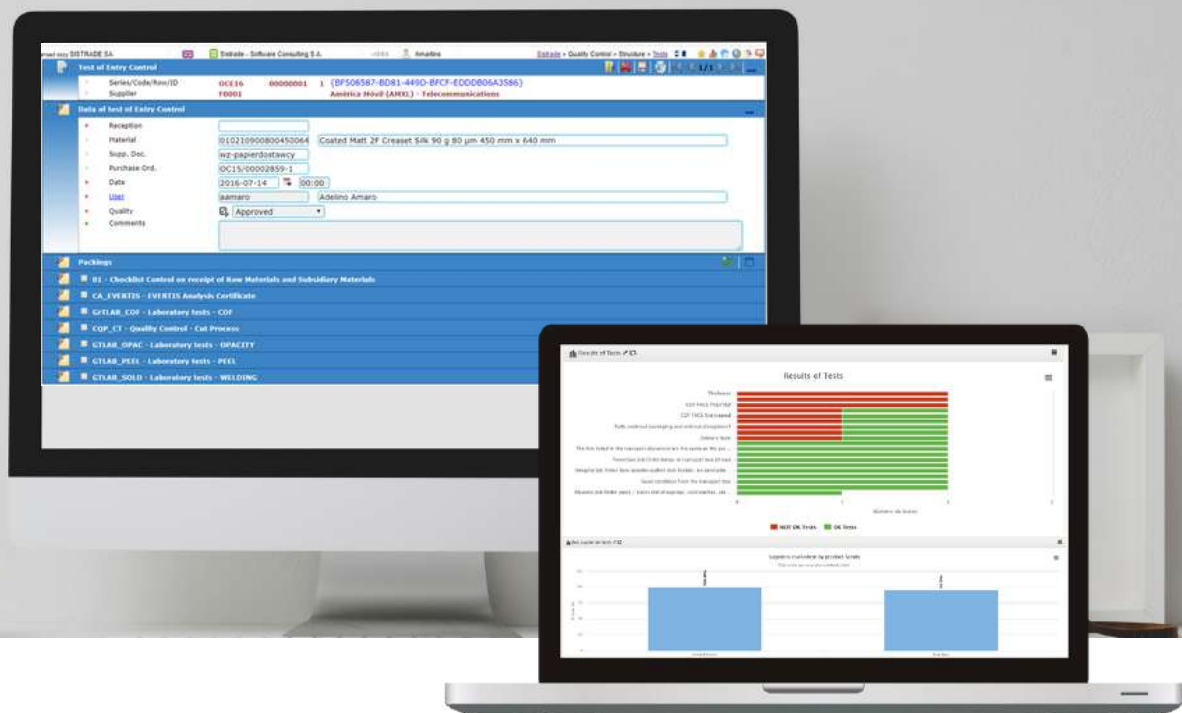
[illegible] SISTRADE SA
Sistrade - Software Consulting S.A.
Amarino
Sistrade » Quality Control » Structure » Tests
1/1

Test of Entry Control
Series/Code/Row/ID OCE16 00000001 1 {BF506587-BD81-449D-BFCF-EDDDB06A3586}
Supplier F0001 América Móvil (AMXL) - Telecommunications

Data of test of Entry Control
Reception
Material 010210900800450064 Coated Matt 2F Creaset Silk 90 g 80 µm 450 mm x 640 mm
Supp. Doc. wz-paperdostawcy
Purchase Ord. OC15/00002859-1
Date 2016-07-14 00:00
User aamaro Adelino Amaro
Quality Approved
Comments

Packings
01 - Checklist Control on receipt of Raw Materials and Subsidiary Materials
CA_EVERTIS - EVERTIS Analysis Certificate
GrTLAB_COF - Laboratory tests - COF
CQP_CT - Quality Control - Cut Process
GTLAB_OPAC - Laboratory tests - OPACITY
GTLAB_PEEL - Laboratory tests - PEEL
GTLAB_SOLD - Laboratory tests - WELDING

Results of Tests
Results of Tests
Thickness
COF FACE Film/Film
COF FACE Film/metal
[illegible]
Delivery form
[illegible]
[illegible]
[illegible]
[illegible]
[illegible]
NOT OK Tests OK Tests

Suppliers evaluation by product family